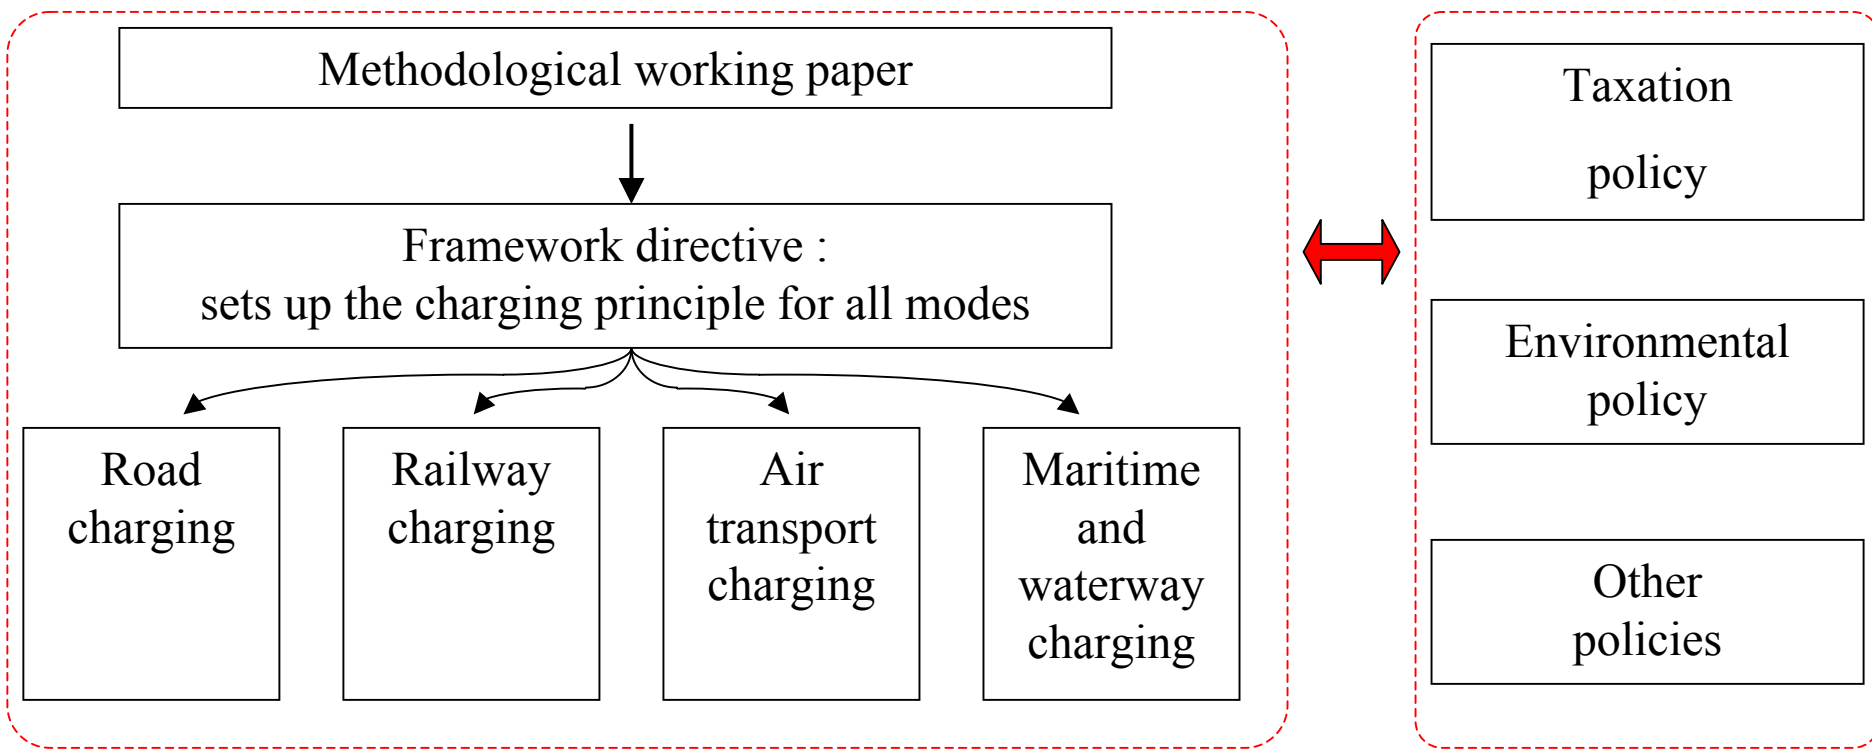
Methodological working paper

Framework directive :
sets up the charging principle for all modes

Road charging

Railway charging

Air transport charging

Maritime and waterway charging

Taxation

policy

Environmental policy

Other policies